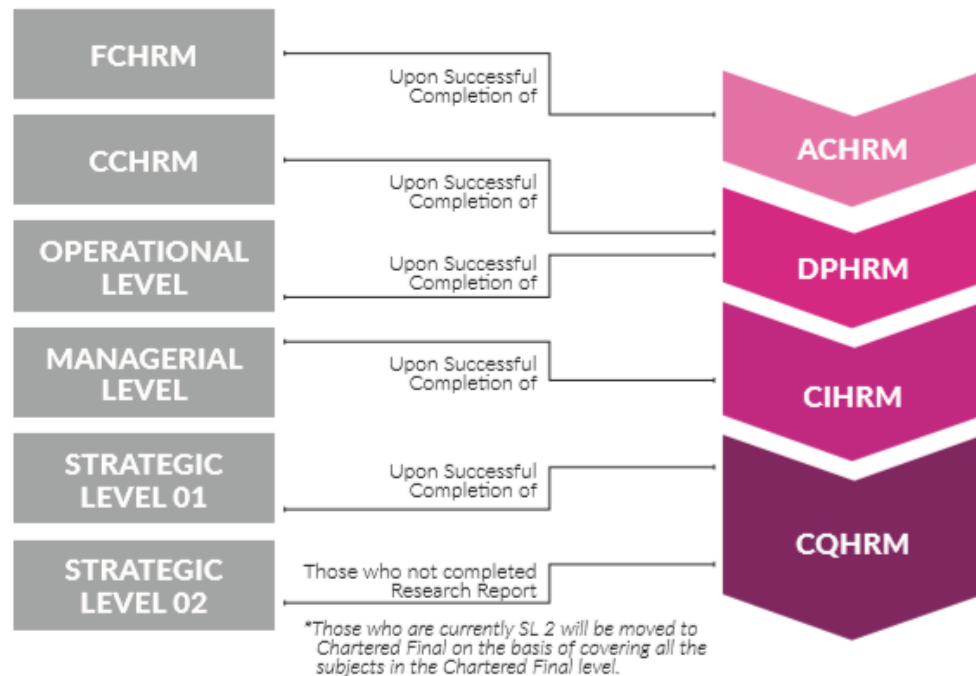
FCHRM

Upon Successful Completion of

ACHRM

CCHRM

Upon Successful Completion of

OPERATIONAL LEVEL

Upon Successful Completion of

DPHRM

MANAGERIAL LEVEL

Upon Successful Completion of

CIHRM

STRATEGIC LEVEL 01

Upon Successful Completion of

CQHRM

STRATEGIC LEVEL 02

Those who not completed Research Report

*Those who are currently SL 2 will be moved to Chartered Final on the basis of covering all the subjects in the Chartered Final level.